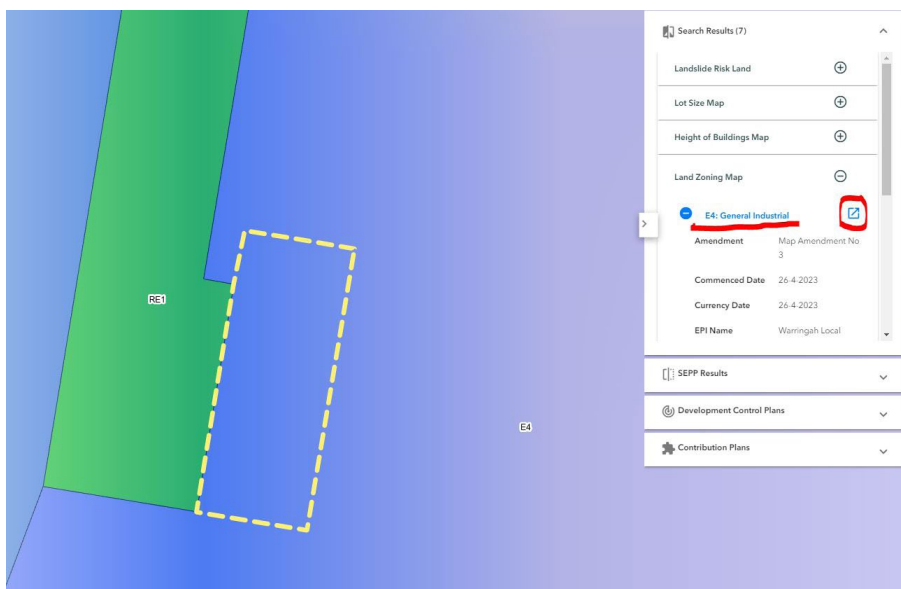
RE1

E4

Search Results (7)

Landslide Risk Land

Lot Size Map

Height of Buildings Map

Land Zoning Map

E4: General Industrial

| | |
|---|---|
| Amendment | Map Amendment No 3 |
| Commenced Date | 26-4-2023 |
| Currency Date | 26-4-2023 |
| EPI Name | Warringah Local |

SEPP Results

Development Control Plans

Contribution Plans